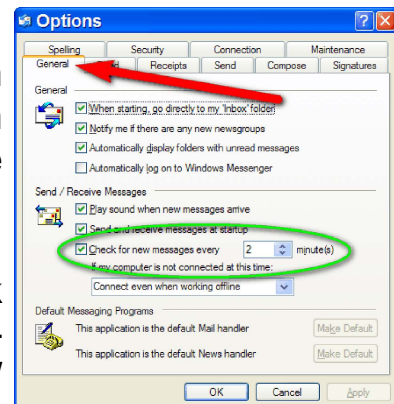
Options

Spelling | Security | Connection | Maintenance
General | Read | Receipts | Send | Compose | Signatures

General

When starting, go directly to my 'Inbox' folder

Notify me if there are any new newsgroups

Automatically display folders with unread messages

Automatically log on to Windows Messenger

Send / Receive Messages

Play sound when new messages arrive

Send and receive messages at startup

Check for new messages every 2 minute(s)

If my computer is not connected at this time:

Connect even when working offline

Default Messaging Programs

This application is the default Mail handler

Make Default

This application is the default News handler

Make Default

OK

Cancel

Apply